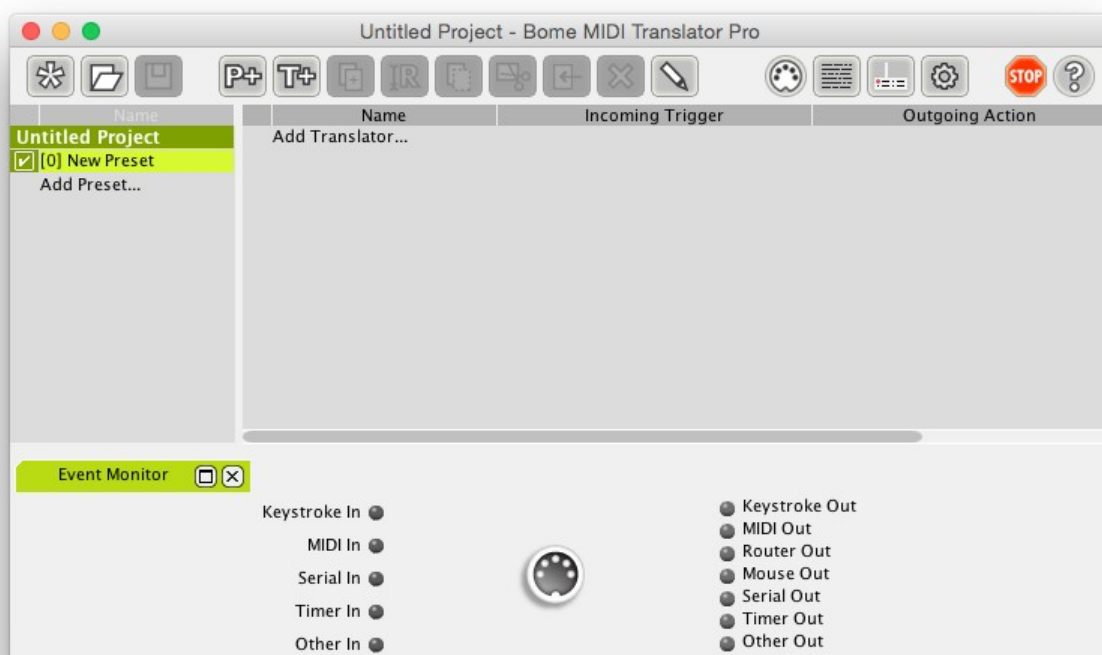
Untitled Project - Bome MIDI Translator Pro

STOP

Name
Untitled Project
[0] New Preset
Add Preset...

| Name | Incoming Trigger | Outgoing Action |
|---|---|---|
| Add Translator... | | |

Event Monitor

Keystroke In
MIDI In
Serial In
Timer In
Other In

Keystroke Out
MIDI Out
Router Out
Mouse Out
Serial Out
Timer Out
Other Out